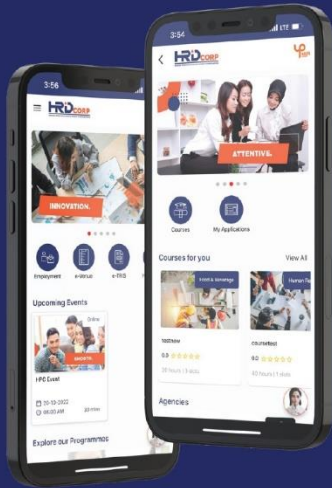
3:54

HRD CORP

ATTENTIVE.

Courses

My Applications

Courses for you

View All

Food & beverage

Human Re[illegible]

testnew

5.0

20 hours | 3 days

counseltest

0.0

40 hours | 1 days

Agencies

3:56

HRD CORP

INNOVATION.

Employment

e-Venue

e-TRIS

Upcoming Events

Online

HRD Event

20-10-2022

08:00 AM

Explore our Programmes